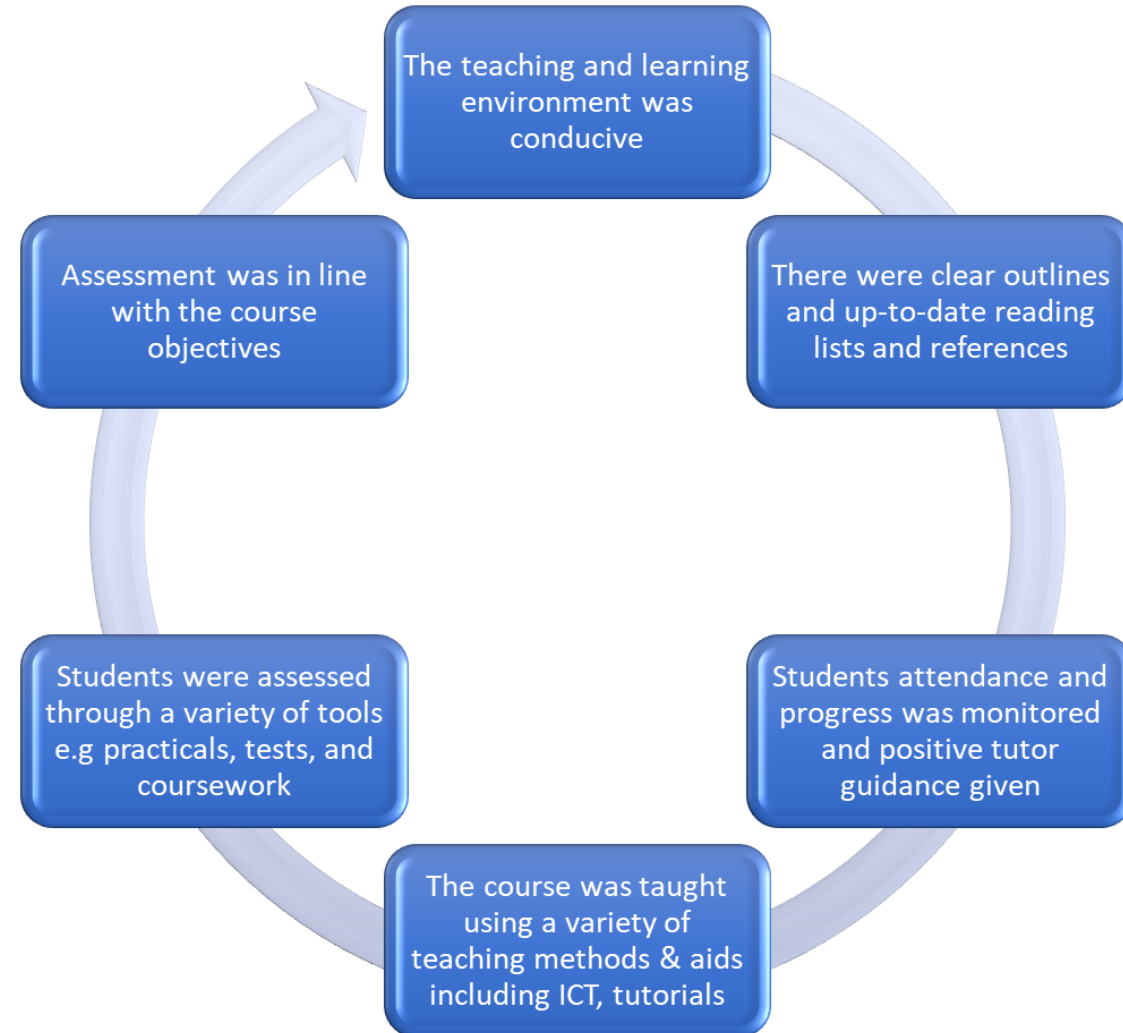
The teaching and learning environment was conducive

There were clear outlines and up-to-date reading lists and references

Students attendance and progress was monitored and positive tutor guidance given

The course was taught using a variety of teaching methods & aids including ICT, tutorials

Students were assessed through a variety of tools e.g practicals, tests, and coursework

Assessment was in line with the course objectives